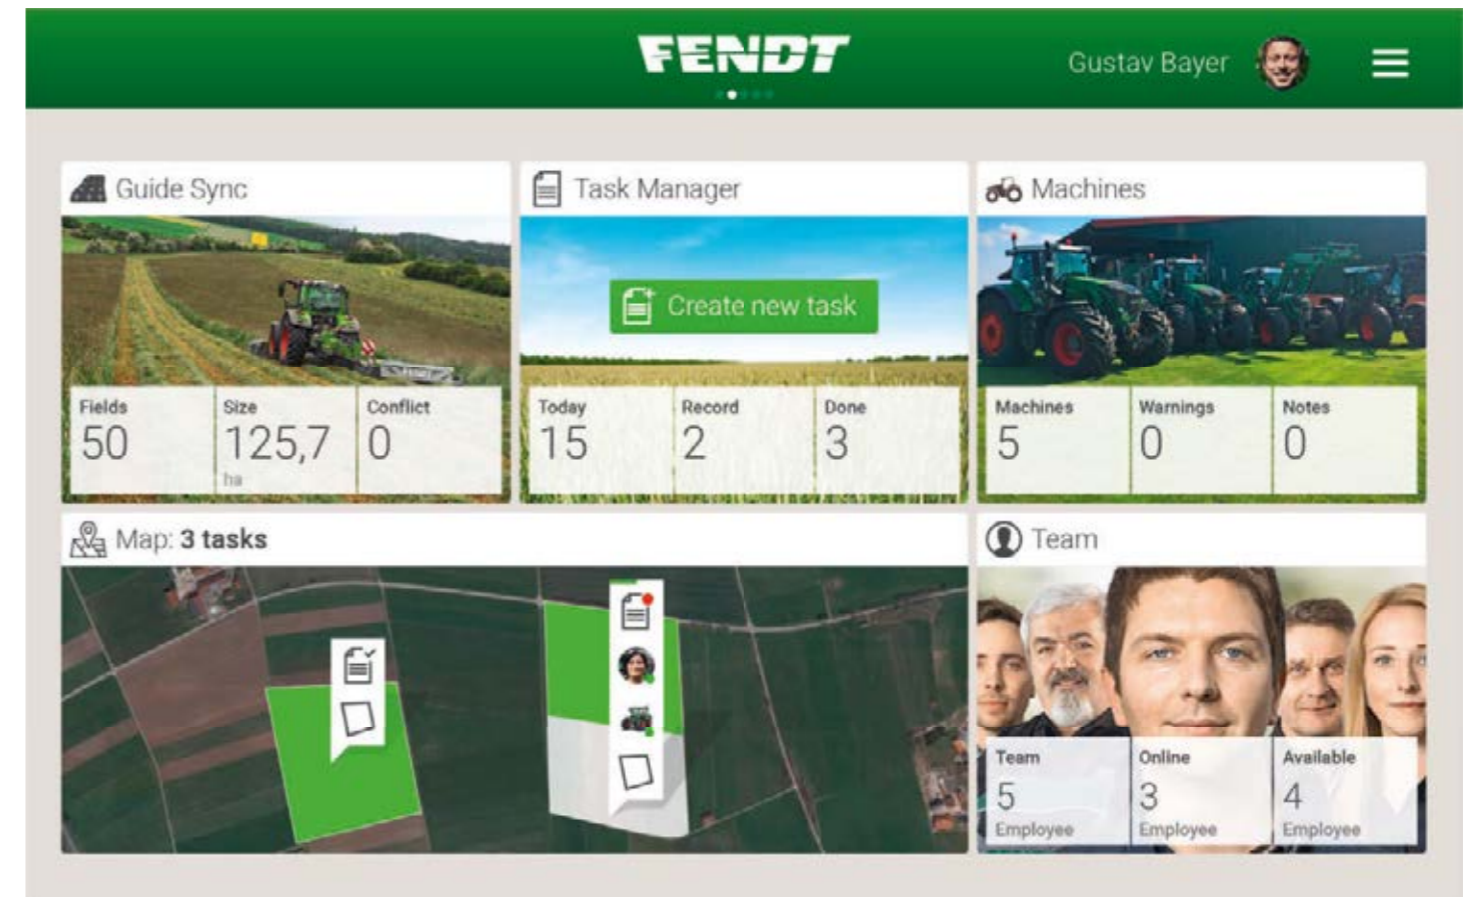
FENDT

Gustav Bayer

Guide Sync

Fields
50

Size
125,7
ha

Conflict
0

Task Manager

Create new task

Today
15

Record
2

Done
3

Machines

Machines
5

Warnings
0

Notes
0

Map: **3 tasks**

Team

Team
5
Employee

Online
3
Employee

Available
4
Employee